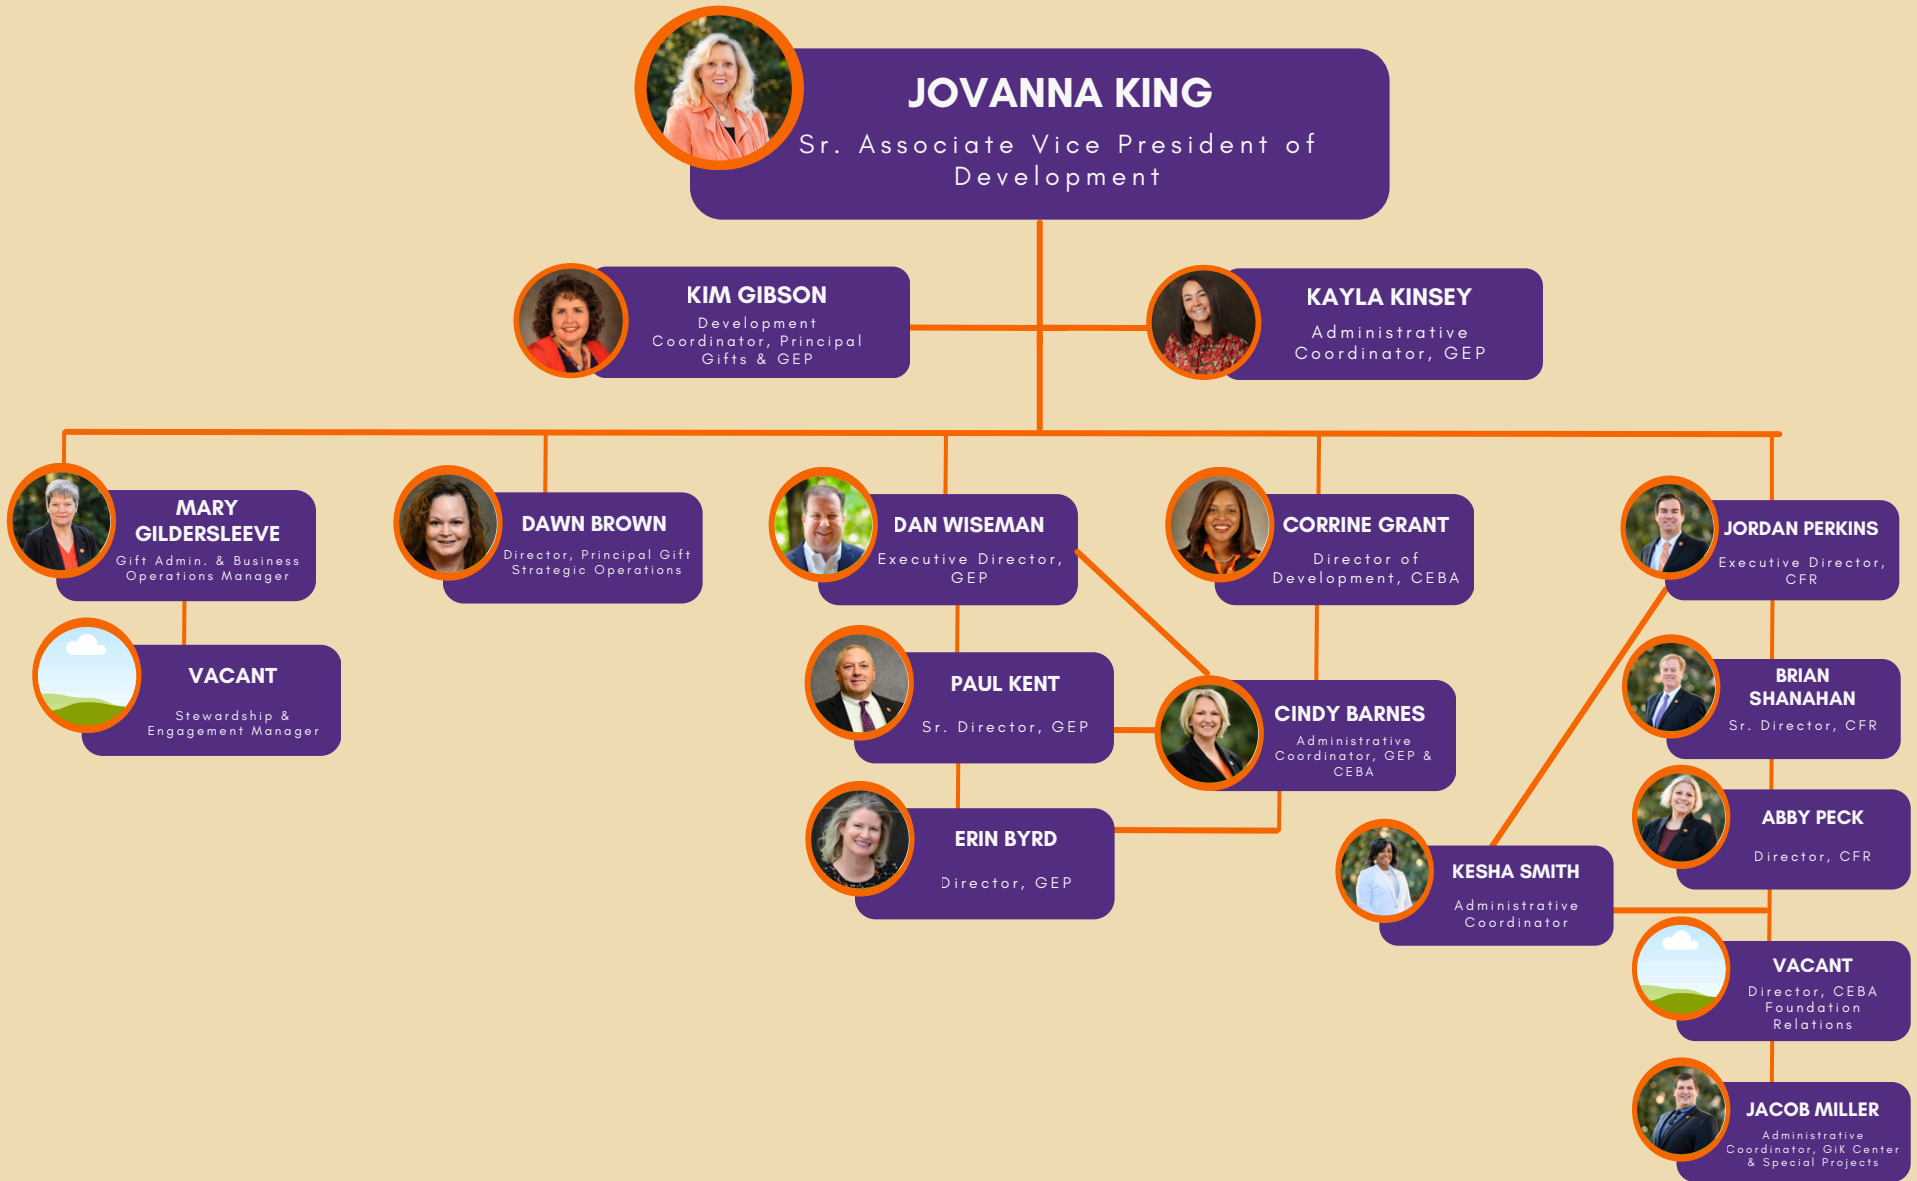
JOVANNA KING
Sr. Associate Vice President of Development

KIM GIBSON
Development Coordinator, Principal Gifts & GEP

KAYLA KINSEY
Administrative Coordinator, GEP

MARY GILDERSLEEVE
Gift Admin. & Business Operations Manager

VACANT
Stewardship & Engagement Manager

DAWN BROWN
Director, Principal Gift Strategic Operations

DAN WISEMAN
Executive Director, GEP

PAUL KENT
Sr. Director, GEP

ERIN BYRD
Director, GEP

CORRINE GRANT
Director of Development, CEBA

CINDY BARNES
Administrative Coordinator, GEP & CEBA

JORDAN PERKINS
Executive Director, CFR

BRIAN SHANAHAN
Sr. Director, CFR

ABBY PECK
Director, CFR

KESHA SMITH
Administrative Coordinator

VACANT
Director, CEBA Foundation Relations

JACOB MILLER
Administrative Coordinator, GiK Center & Special Projects